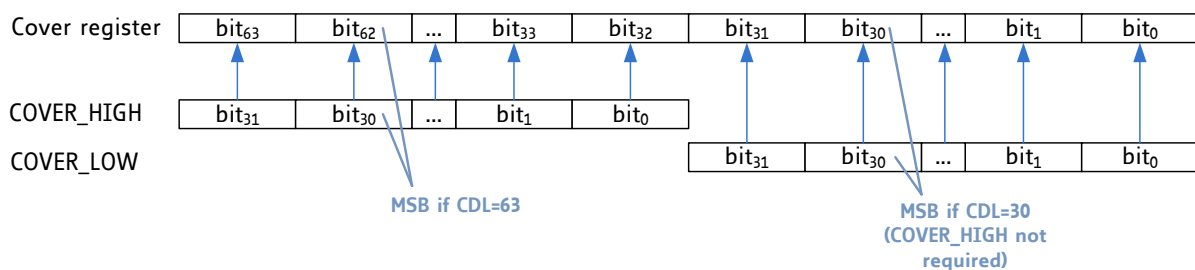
Cover register

| bit$_{63}$ | bit$_{62}$ | ... | bit$_{33}$ | bit$_{32}$ | bit$_{31}$ | bit$_{30}$ | ... | bit$_{1}$ | bit$_{0}$ |
|---|---|---|---|---|---|---|---|---|---|

COVER_HIGH

| bit$_{31}$ | bit$_{30}$ | ... | bit$_{1}$ | bit$_{0}$ |
|---|---|---|---|---|

COVER_LOW

| bit$_{31}$ | bit$_{30}$ | ... | bit$_{1}$ | bit$_{0}$ |
|---|---|---|---|---|

MSB if CDL=63

MSB if CDL=30 (COVER_HIGH not required)